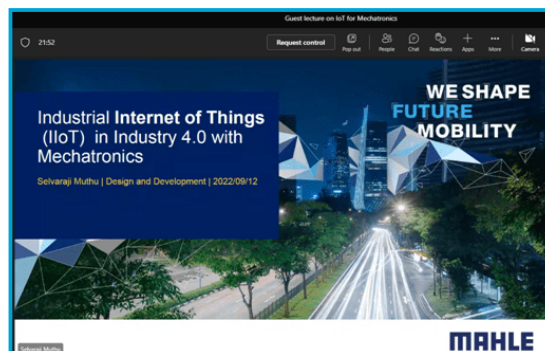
Guest lecture on IoT for Mechatronics

21:52

Request control

Pop out

People

Chat

Reactions

Apps

More

Camera

Industrial Internet of Things (IIoT) in Industry 4.0 with Mechatronics

Selvaraji Muthu | Design and Development | 2022/09/12

WE SHAPE FUTURE MOBILITY

Selvaraji Muthu

MAHLE